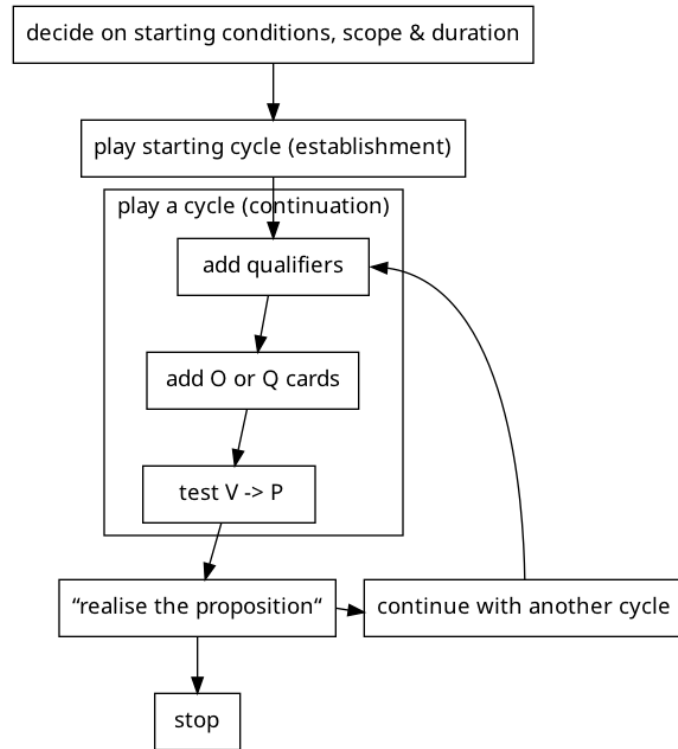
decide on starting conditions, scope & duration

play starting cycle (establishment)

play a cycle (continuation)

add qualifiers

add O or Q cards

test V -> P

“realise the proposition“

continue with another cycle

stop